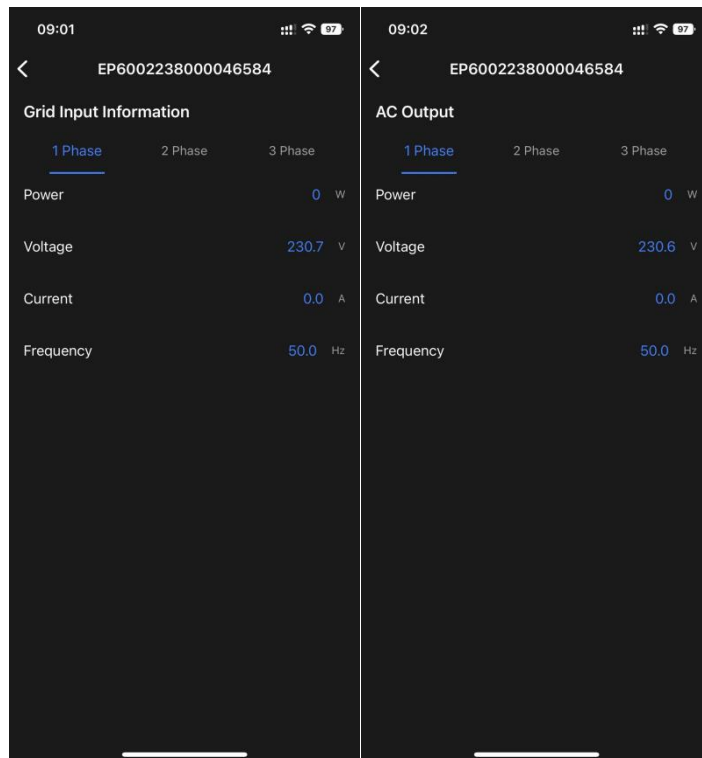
09:01

97

<

EP6002238000046584

Grid Input Information

1 Phase 2 Phase 3 Phase

| | | |
|---|---|---|
| Power | 0 | W |
| Voltage | 230.7 | V |
| Current | 0.0 | A |
| Frequency | 50.0 | Hz |

09:02

97

<

EP6002238000046584

AC Output

1 Phase 2 Phase 3 Phase

| | | |
|---|---|---|
| Power | 0 | W |
| Voltage | 230.6 | V |
| Current | 0.0 | A |
| Frequency | 50.0 | Hz |